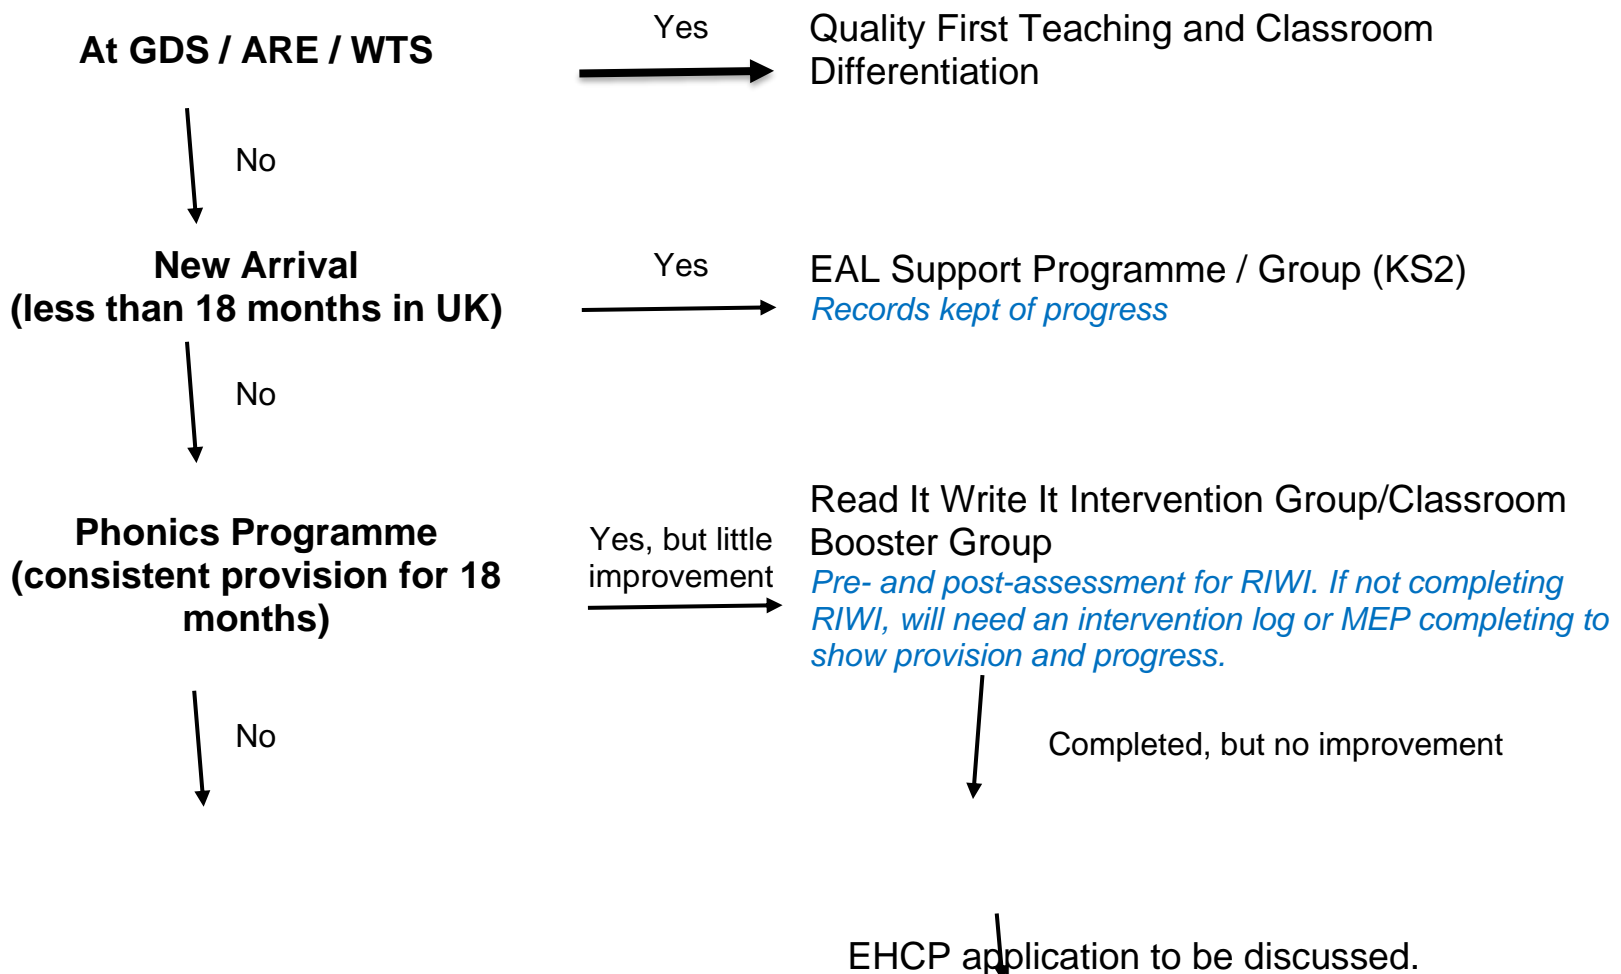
At GDS / ARE / WTS

Yes

Quality First Teaching and Classroom Differentiation

No

New Arrival
(less than 18 months in UK)

Yes

EAL Support Programme / Group (KS2)
Records kept of progress

No

Phonics Programme
(consistent provision for 18 months)

Yes, but little improvement

Read It Write It Intervention Group/Classroom Booster Group
Pre- and post-assessment for RIWI. If not completing RIWI, will need an intervention log or MEP completing to show provision and progress.

No

Completed, but no improvement

EHCP application to be discussed.